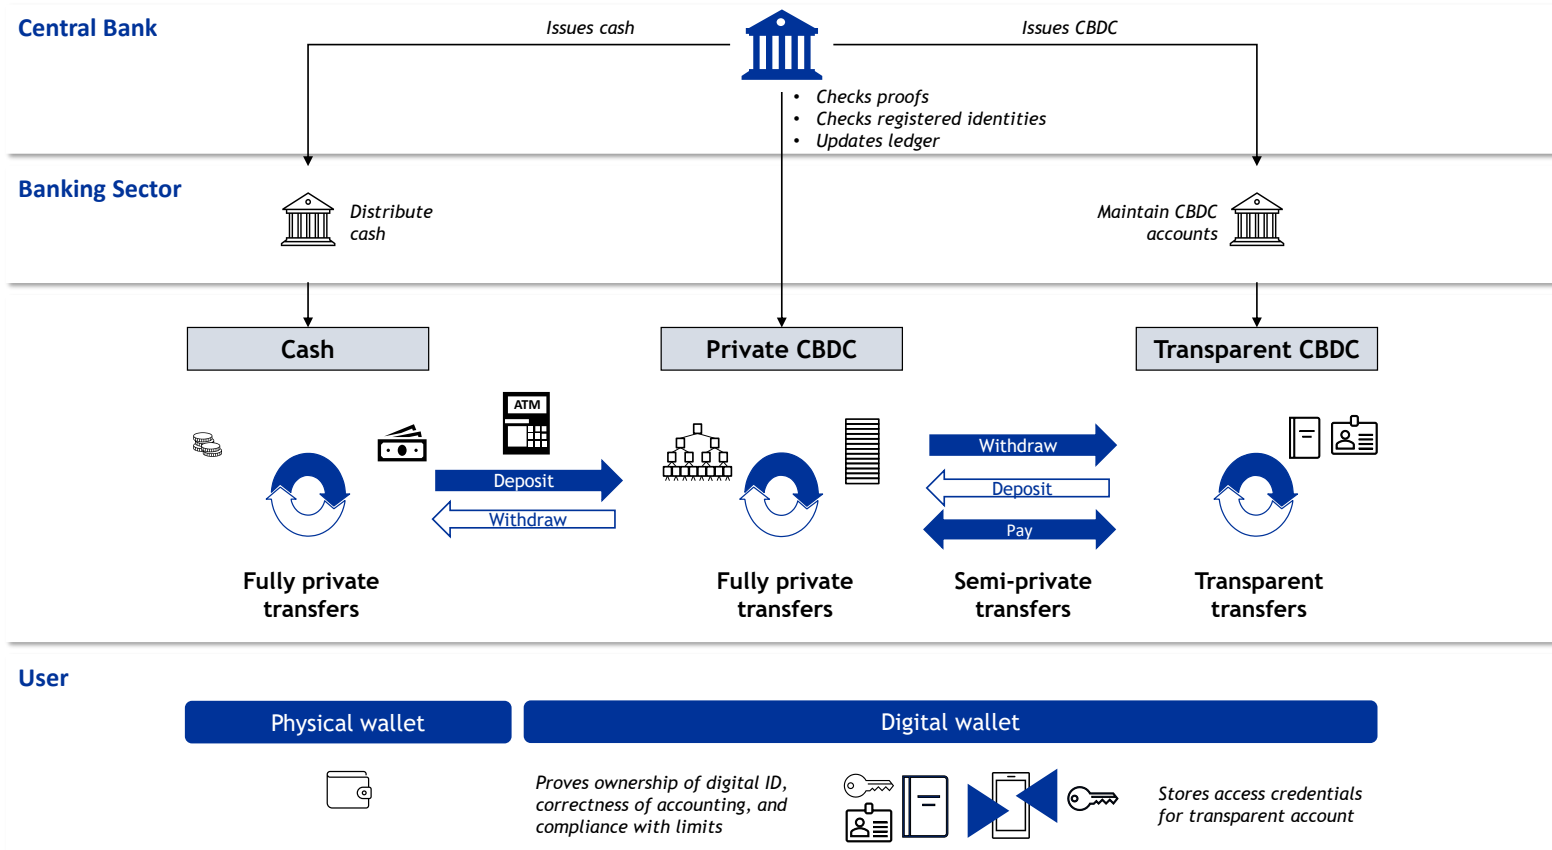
Central Bank

Issues cash

Issues CBDC

- Checks proofs
- Checks registered identities
- Updates ledger

Banking Sector

Distribute cash

Maintain CBDC accounts

Cash

Private CBDC

Transparent CBDC

ATM

Deposit

Withdraw

Withdraw

Deposit

Pay

Fully private transfers

Fully private transfers

Semi-private transfers

Transparent transfers

User

Physical wallet

Digital wallet

Proves ownership of digital ID, correctness of accounting, and compliance with limits

Stores access credentials for transparent account